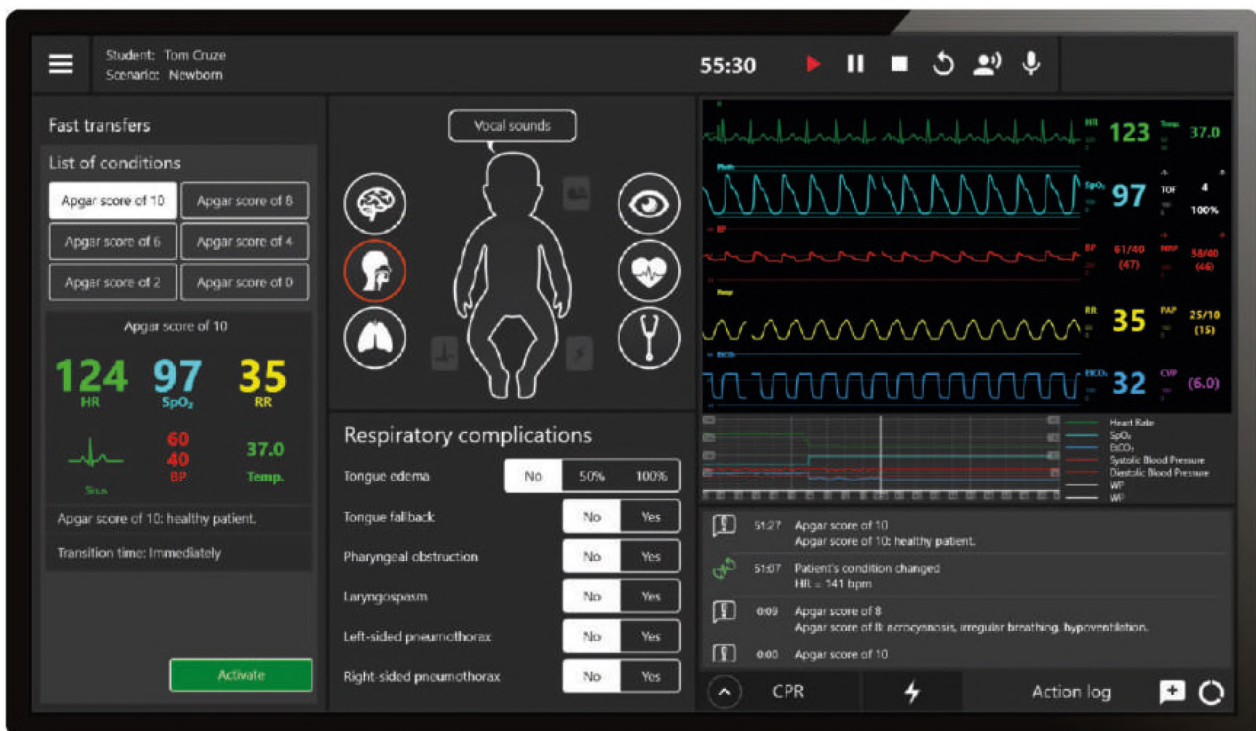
Student: Tom Cruze
Scenario: Newborn

55:30

Fast transfers

List of conditions

Apgar score of 10
Apgar score of 8
Apgar score of 6
Apgar score of 4
Apgar score of 2
Apgar score of 0

Apgar score of 10

124
HR

97
$SpO_2$

35
RR

Sinus

60
40
BP

37.0
Temp.

Apgar score of 10: healthy patient.

Transition time: Immediately

Activate

Vocal sounds

Respiratory complications

| | | | |
|---|---|---|---|
| Tongue edema | No | 50% | 100% |
| Tongue fallback | No | Yes | |
| Pharyngeal obstruction | No | Yes | |
| Laryngospasm | No | Yes | |
| Left-sided pneumothorax | No | Yes | |
| Right-sided pneumothorax | No | Yes | |

HR 123 Temp 37.0
Pleth
$SpO_2$ 97 TOF 4 100%
BP
BP 61/40 (47) NIBP 58/40 (46)
Resp
RR 35 PAP 25/10 (15)
$EtCO_2$
$EtCO_2$ 32 CVP (6.0)

Heart Rate
$SpO_2$
$EtCO_2$
Systolic Blood Pressure
Diastolic Blood Pressure
WP
WP

51:27 Apgar score of 10
Apgar score of 10: healthy patient.

51:07 Patient's condition changed
HR = 141 bpm

0:09 Apgar score of 8
Apgar score of 8: acrocyanosis, irregular breathing, hypoventilation.

0:00 Apgar score of 10

CPR

Action log